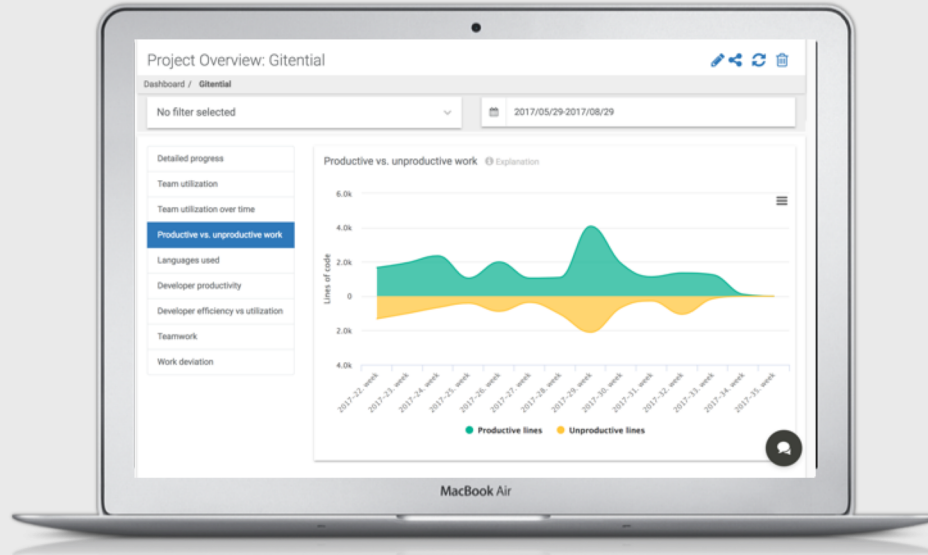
Project Overview: Gitential

Dashboard / Gitential

No filter selected

2017/05/29-2017/08/29

Detailed progress
Team utilization
Team utilization over time
Productive vs. unproductive work
Languages used
Developer productivity
Developer efficiency vs utilization
Teamwork
Work deviation

Productive vs. unproductive work Explanation

6.0k
4.0k
2.0k
0
2.0k
4.0k

Lines of code

2017.-22. week
2017.-23. week
2017.-24. week
2017.-25. week
2017.-26. week
2017.-27. week
2017.-28. week
2017.-29. week
2017.-30. week
2017.-31. week
2017.-32. week
2017.-33. week
2017.-34. week
2017.-35. week

Productive lines Unproductive lines

MacBook Air